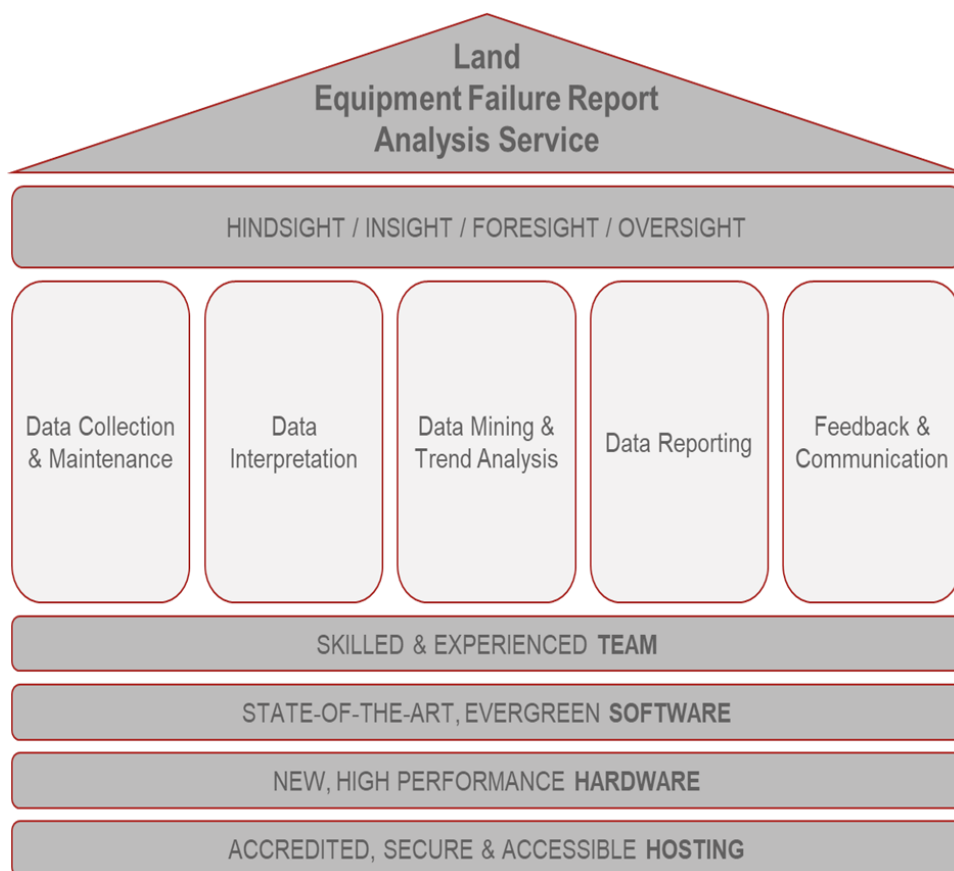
Land
Equipment Failure Report
Analysis Service

HINDSIGHT / INSIGHT / FORESIGHT / OVERSIGHT

Data Collection & Maintenance

Data Interpretation

Data Mining & Trend Analysis

Data Reporting

Feedback & Communication

SKILLED & EXPERIENCED **TEAM**

STATE-OF-THE-ART, EVERGREEN **SOFTWARE**

NEW, HIGH PERFORMANCE **HARDWARE**

ACCREDITED, SECURE & ACCESSIBLE **HOSTING**